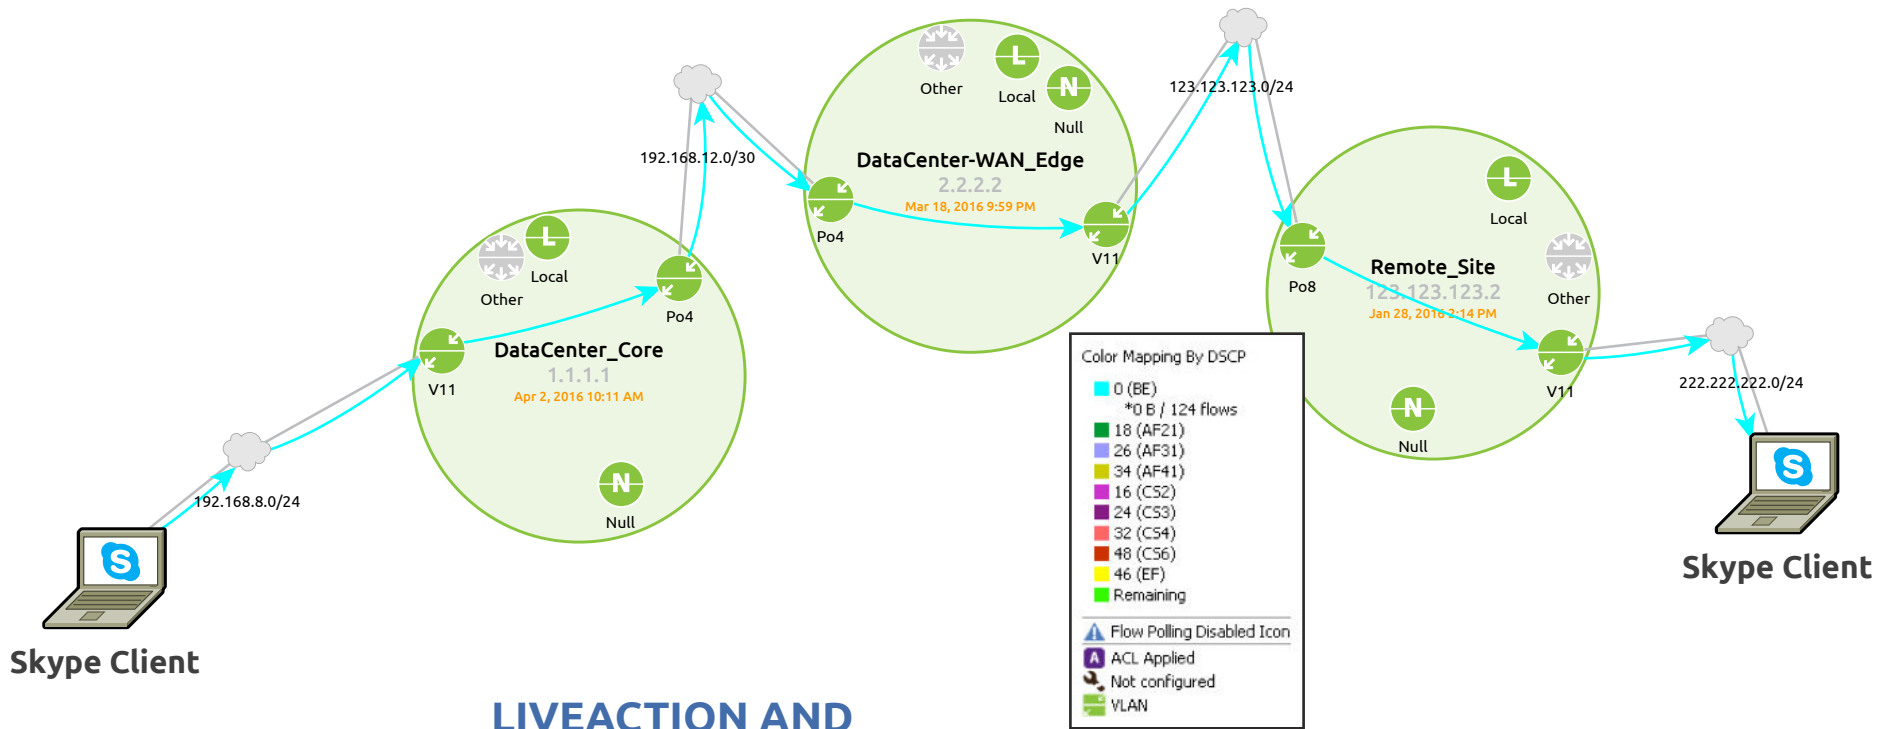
Other
Local
Null
DataCenter-WAN_Edge
2.2.2.2
Mar 18, 2016 9:59 PM
Po4
V11

123.123.123.0/24

192.168.12.0/30

Local
Other
Po4
DataCenter_Core
1.1.1.1
Apr 2, 2016 10:11 AM
V11
Null

Local
Po8
Remote_Site
123.123.123.2
Jan 28, 2016 2:14 PM
Other
V11
Null

222.222.222.0/24

192.168.8.0/24

Color Mapping By DSCP
0 (BE)
*0 B / 124 flows
18 (AF21)
26 (AF31)
34 (AF41)
16 (CS2)
24 (CS3)
32 (CS4)
48 (CS6)
46 (EF)
Remaining
Flow Polling Disabled Icon
ACL Applied
Not configured
VLAN

Skype Client

Skype Client

LIVEACTION AND